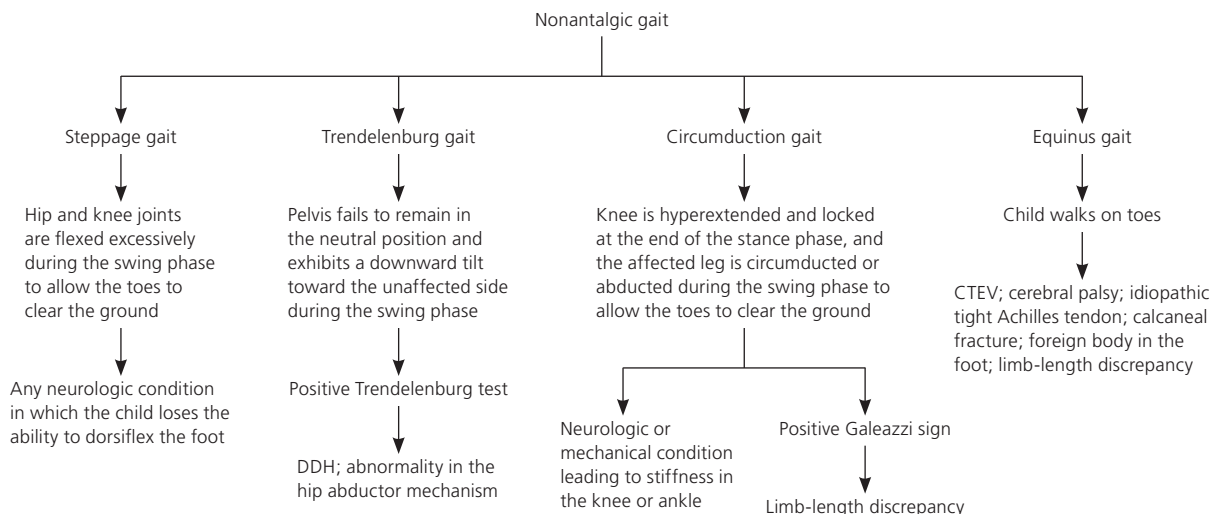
Nonantalgic gait

Steppage gait

Hip and knee joints are flexed excessively during the swing phase to allow the toes to clear the ground

Any neurologic condition in which the child loses the ability to dorsiflex the foot

Trendelenburg gait

Pelvis fails to remain in the neutral position and exhibits a downward tilt toward the unaffected side during the swing phase

Positive Trendelenburg test

DDH; abnormality in the hip abductor mechanism

Circumduction gait

Knee is hyperextended and locked at the end of the stance phase, and the affected leg is circumducted or abducted during the swing phase to allow the toes to clear the ground

Neurologic or mechanical condition leading to stiffness in the knee or ankle

Positive Galeazzi sign

Limb-length discrepancy

Equinus gait

Child walks on toes

CTEV; cerebral palsy; idiopathic tight Achilles tendon; calcaneal fracture; foreign body in the foot; limb-length discrepancy